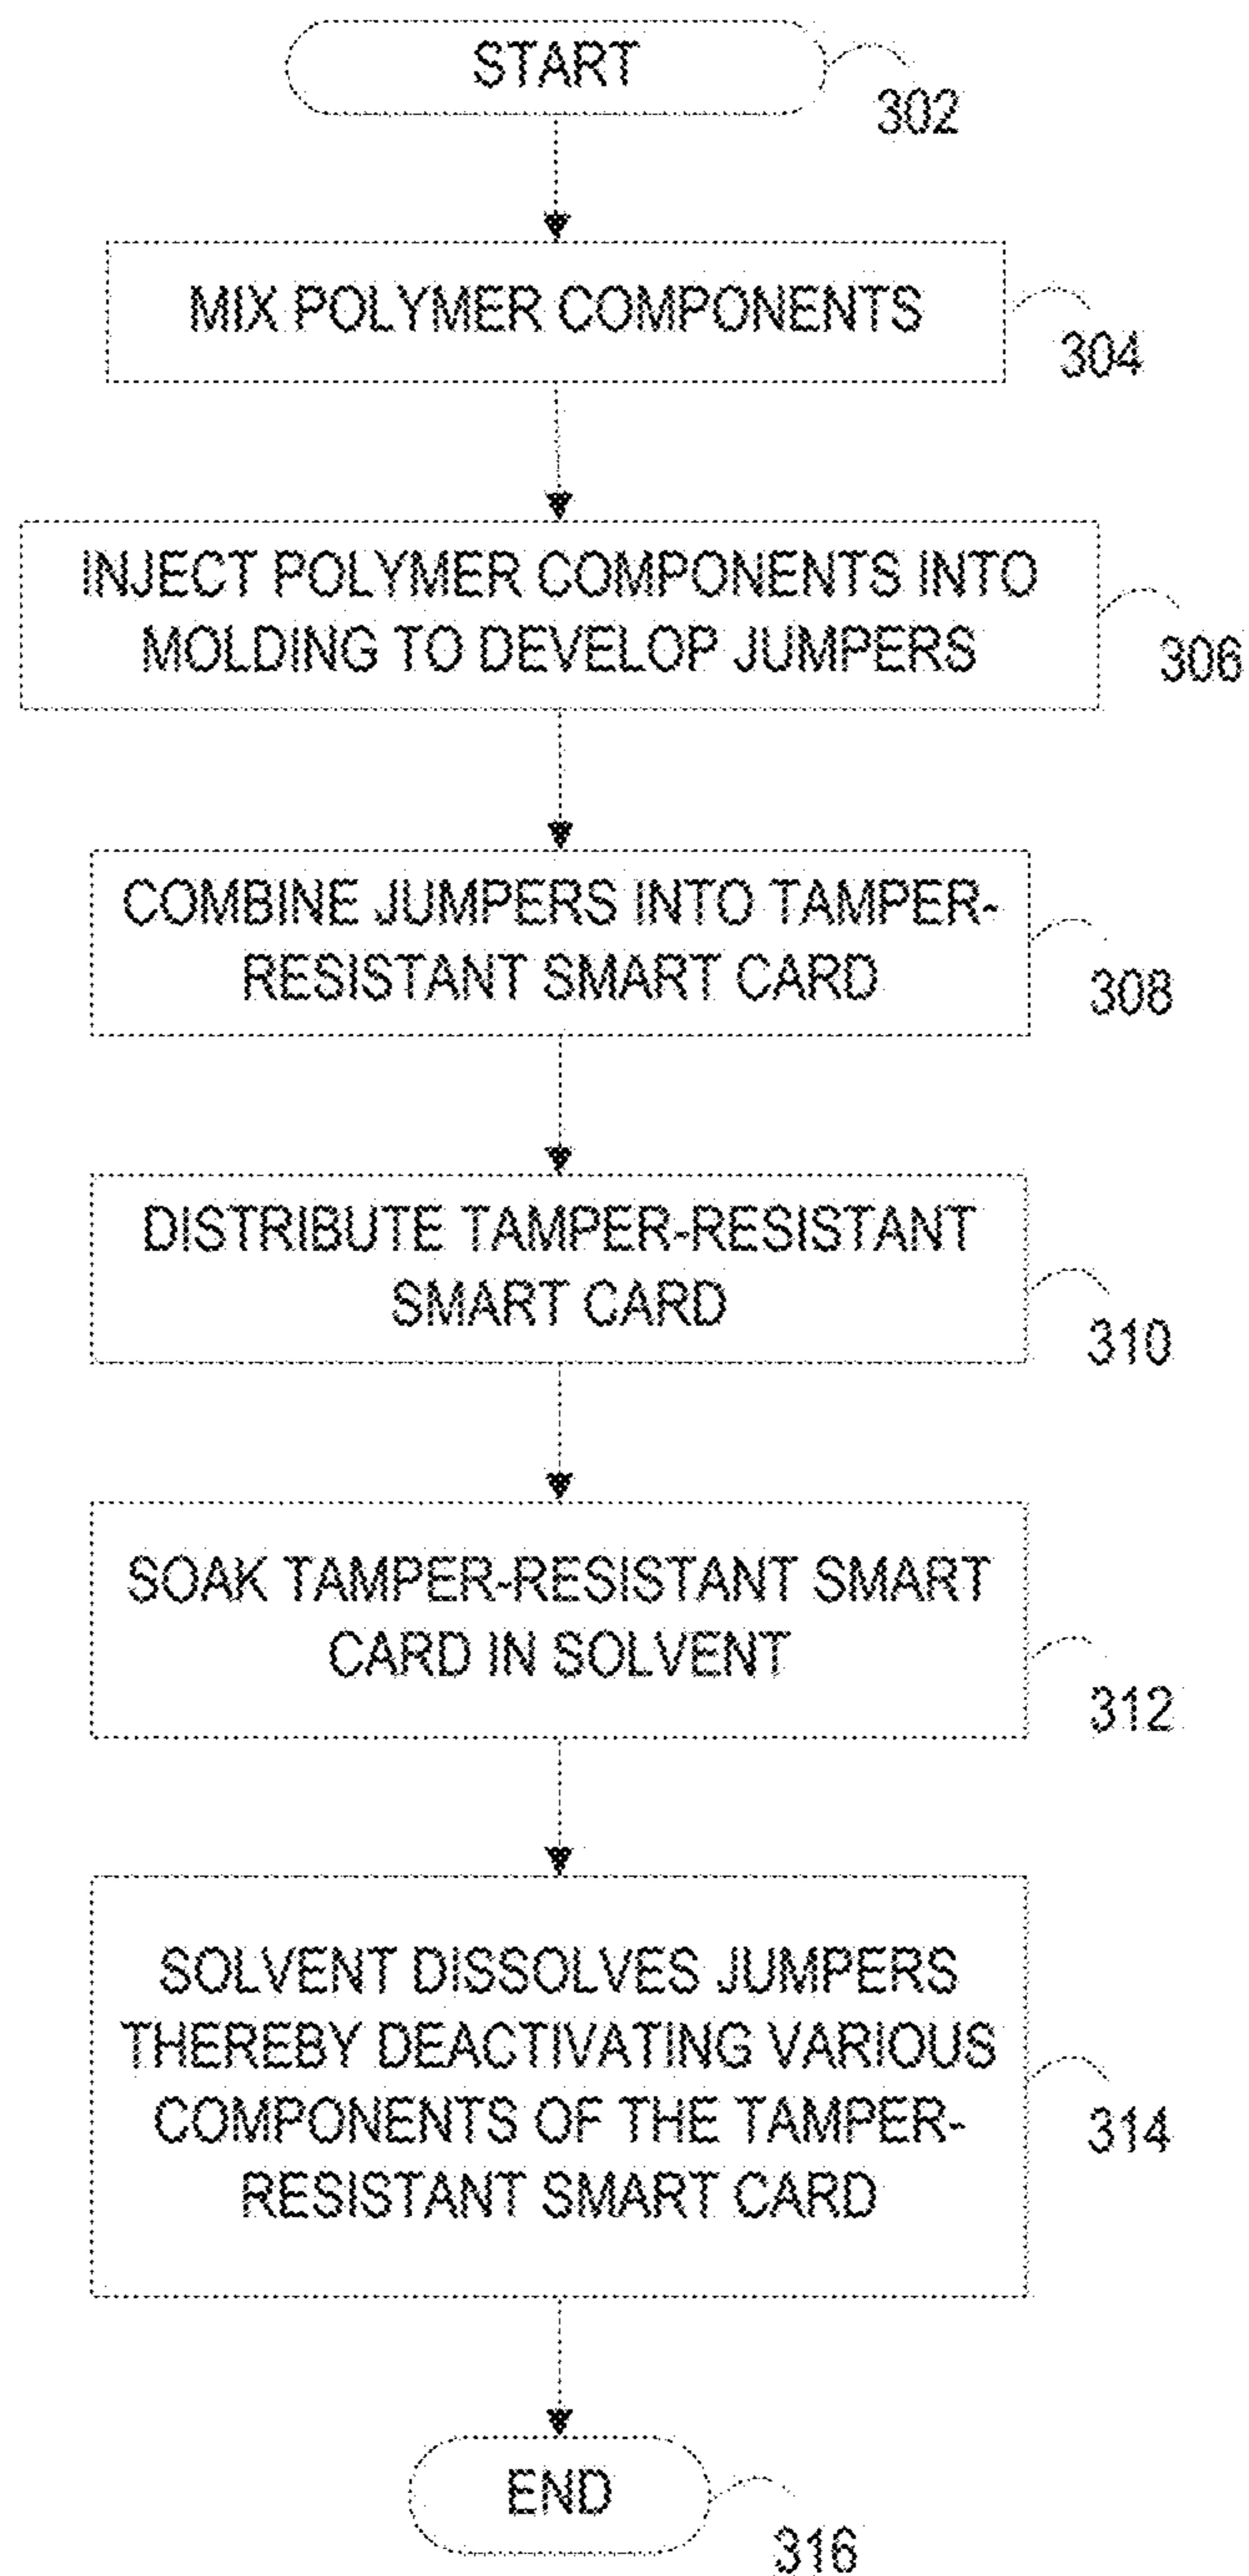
START

302

MIX POLYMER COMPONENTS

304

INJECT POLYMER COMPONENTS INTO MOLDING TO DEVELOP JUMPERS

306

COMBINE JUMPERS INTO TAMPER-RESISTANT SMART CARD

308

DISTRIBUTE TAMPER-RESISTANT SMART CARD

310

SOAK TAMPER-RESISTANT SMART CARD IN SOLVENT

312

SOLVENT DISSOLVES JUMPERS THEREBY DEACTIVATING VARIOUS COMPONENTS OF THE TAMPER-RESISTANT SMART CARD

314

END

316